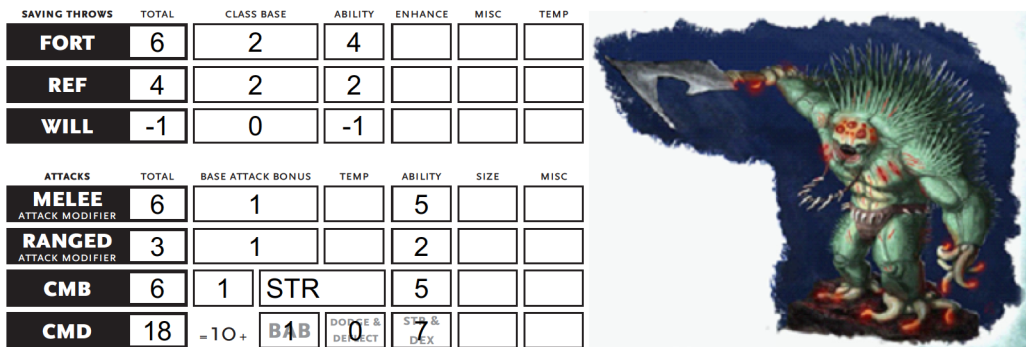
| SAVING THROWS | TOTAL | CLASS BASE | ABILITY | ENHANCE | MISC | TEMP |
|---|---|---|---|---|---|---|
| FORT | 6 | 2 | 4 | | | |
| REF | 4 | 2 | 2 | | | |
| WILL | -1 | 0 | -1 | | | |

| ATTACKS | TOTAL | BASE ATTACK BONUS | TEMP | ABILITY | SIZE | MISC |
|---|---|---|---|---|---|---|
| MELEE ATTACK MODIFIER | 6 | 1 | | 5 | | |
| RANGED ATTACK MODIFIER | 3 | 1 | | 2 | | |
| CMB | 6 | 1 STR | | 5 | | |
| CMD | 18 | =10+ BAB 1 | DODGE & DEFLECT 0 | STR & DEX 7 | | |